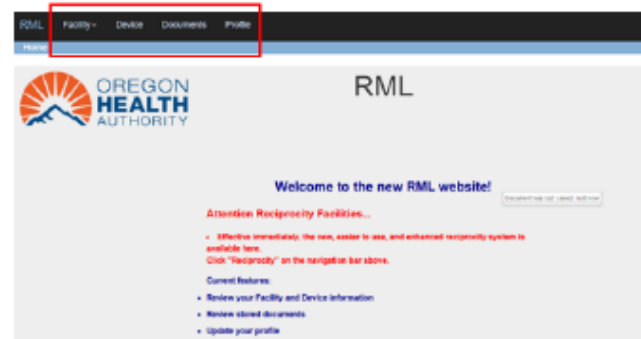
RML Facility▾ Device Documents Profile

Home

OREGON HEALTH AUTHORITY

RML

Welcome to the new RML website!

Document was not viewed. Add now

Attention Reciprocity Facilities...

• Effective immediately, the new, easier to use, and enhanced reciprocity system is available here.

Click "Reciprocity" on the navigation bar above.

Current features:

• Review your Facility and Device information
• Review stored documents
• Update your profile